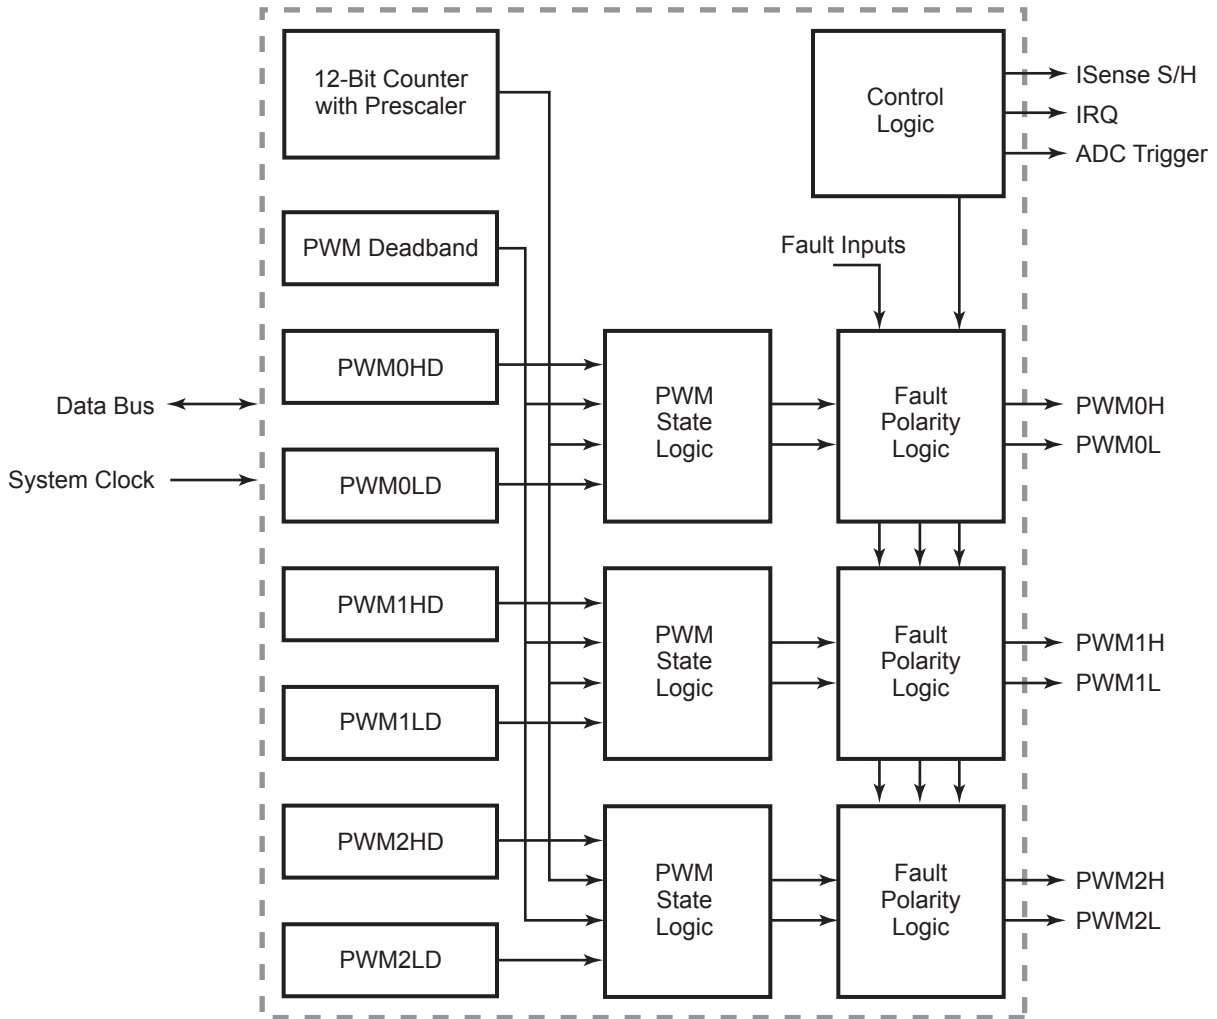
12-Bit Counter with Prescaler

Control Logic

ISense S/H
IRQ
ADC Trigger

PWM Deadband

Fault Inputs

PWM0HD

Data Bus

PWM State Logic

Fault Polarity Logic

PWM0H
PWM0L

System Clock

PWM0LD

PWM1HD

PWM State Logic

Fault Polarity Logic

PWM1H
PWM1L

PWM1LD

PWM2HD

PWM State Logic

Fault Polarity Logic

PWM2H
PWM2L

PWM2LD